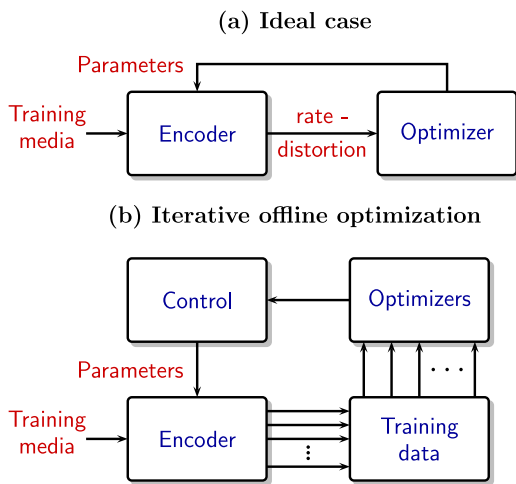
(a) Ideal case

Parameters

Training media

Encoder

rate - distortion

Optimizer

(b) Iterative offline optimization

Control

Optimizers

Parameters

. . .

Training media

Encoder

⋮

Training data